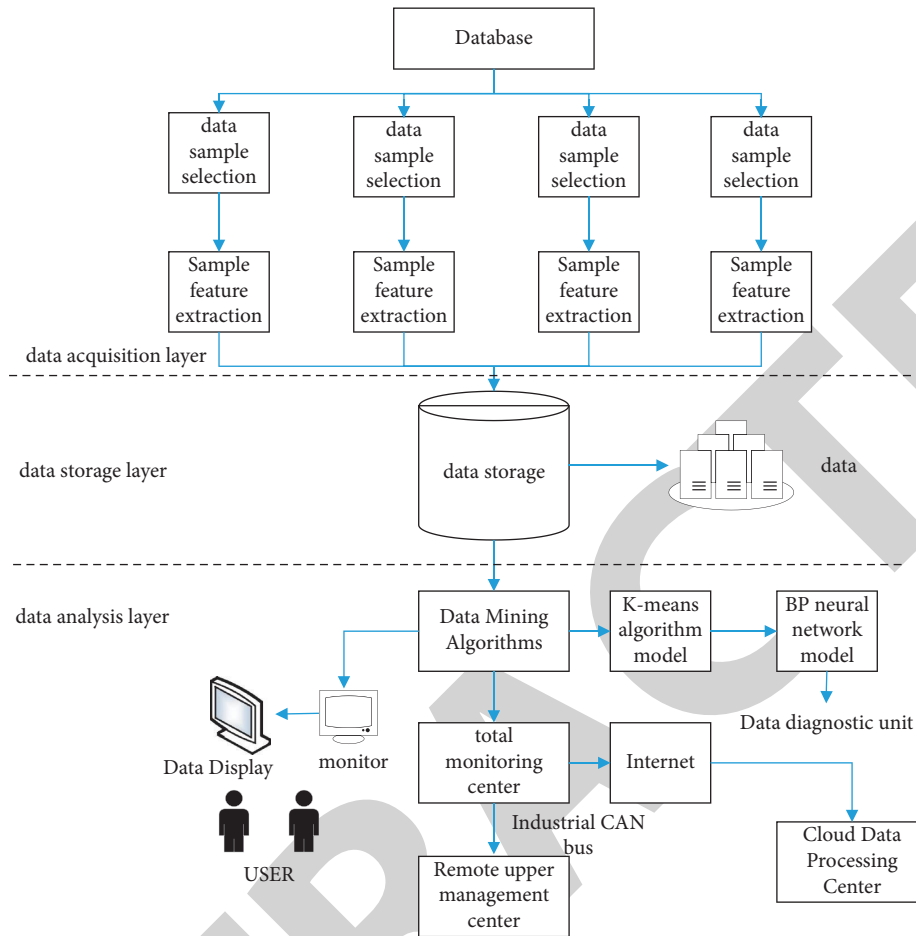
Database

data sample selection

data sample selection

data sample selection

data sample selection

Sample feature extraction

Sample feature extraction

Sample feature extraction

Sample feature extraction

data acquisition layer

data storage layer

data storage

data

data analysis layer

Data Mining Algorithms

K-means algorithm model

BP neural network model

Data diagnostic unit

Data Display

monitor

total monitoring center

Internet

USER

Industrial CAN bus

Cloud Data Processing Center

Remote upper management center